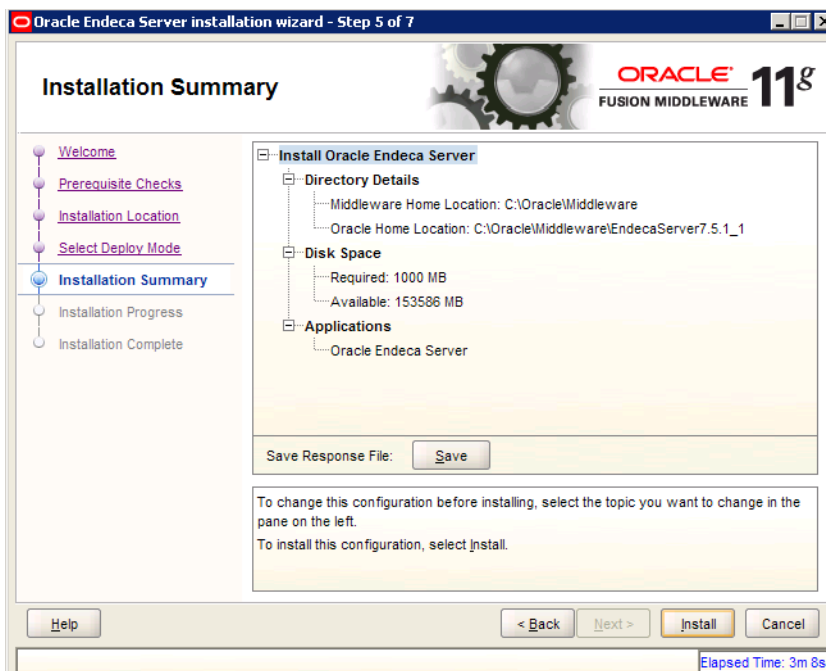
Oracle Endeca Server installation wizard - Step 5 of 7

Installation Summary

ORACLE FUSION MIDDLEWARE 11g

Welcome
Prerequisite Checks
Installation Location
Select Deploy Mode
Installation Summary
Installation Progress
Installation Complete

Install Oracle Endeca Server
Directory Details
Middleware Home Location: C:\Oracle\Middleware
Oracle Home Location: C:\Oracle\Middleware\EndecaServer7.5.1_1
Disk Space
Required: 1000 MB
Available: 153586 MB
Applications
Oracle Endeca Server

Save Response File: Save

To change this configuration before installing, select the topic you want to change in the pane on the left.
To install this configuration, select Install.

Help
< Back
Next >
Install
Cancel

Elapsed Time: 3m 8s